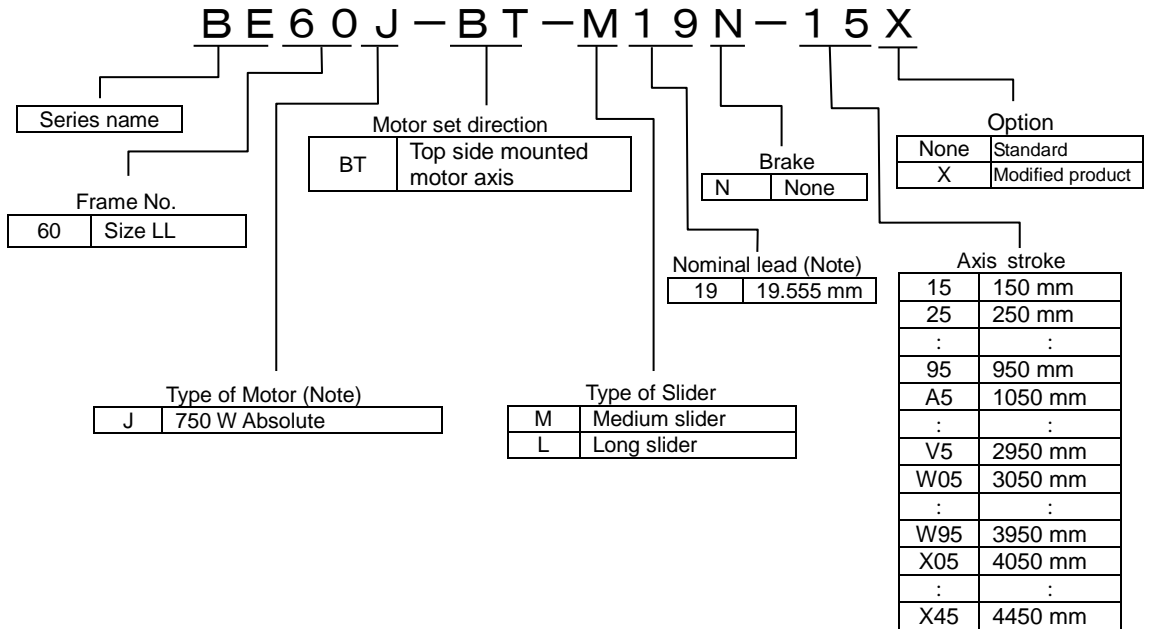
BE60J－BT－M19N－15X

Series name

Frame No.

| 60 | Size LL |
|---|---|

Motor set direction

| BT | Top side mounted motor axis |
|---|---|

Brake

| N | None |
|---|---|

Option

| None | Standard |
|---|---|
| X | Modified product |

Nominal lead (Note)

| 19 | 19.555 mm |
|---|---|

Axis stroke

| 15 | 150 mm |
|---|---|
| 25 | 250 mm |
| : | : |
| 95 | 950 mm |
| A5 | 1050 mm |
| : | : |
| V5 | 2950 mm |
| W05 | 3050 mm |
| : | : |
| W95 | 3950 mm |
| X05 | 4050 mm |
| : | : |
| X45 | 4450 mm |

Type of Motor (Note)

| J | 750 W Absolute |
|---|---|

Type of Slider

| M | Medium slider |
|---|---|
| L | Long slider |